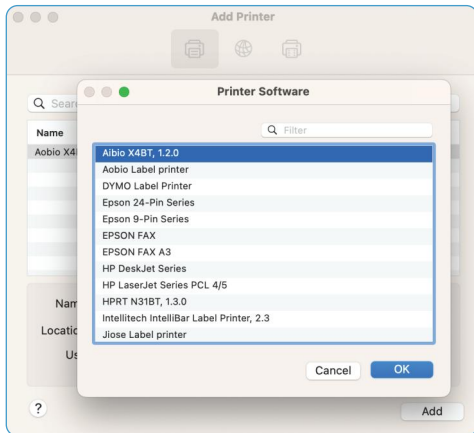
Add Printer

Q Sear

Name

Aobio X4

Nam

Locatio

Us

?

Add

Printer Software

Q Filter

Aibio X4BT, 1.2.0
Aobio Label printer
DYMO Label Printer
Epson 24-Pin Series
Epson 9-Pin Series
EPSON FAX
EPSON FAX A3
HP DeskJet Series
HP LaserJet Series PCL 4/5
HPRT N31BT, 1.3.0
Intellitech IntelliBar Label Printer, 2.3
Jiose Label printer

Cancel

OK